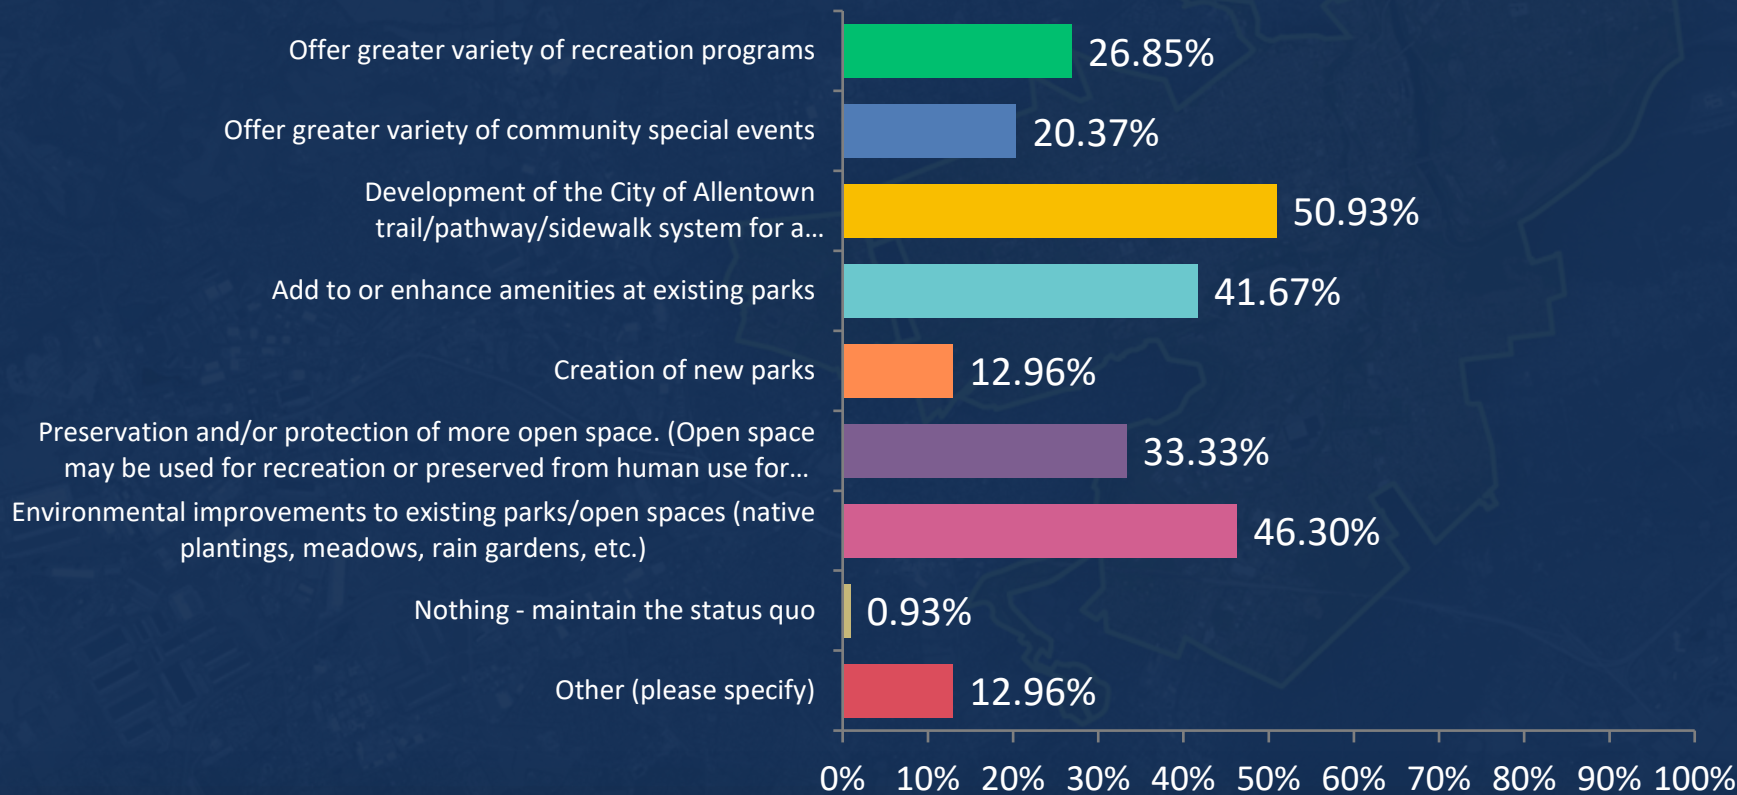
Offer greater variety of recreation programs
26.85%
Offer greater variety of community special events
20.37%
Development of the City of Allentown trail/pathway/sidewalk system for a…
50.93%
Add to or enhance amenities at existing parks
41.67%
Creation of new parks
12.96%
Preservation and/or protection of more open space. (Open space may be used for recreation or preserved from human use for…
33.33%
Environmental improvements to existing parks/open spaces (native plantings, meadows, rain gardens, etc.)
46.30%
Nothing - maintain the status quo
0.93%
Other (please specify)
12.96%

0% 10% 20% 30% 40% 50% 60% 70% 80% 90% 100%